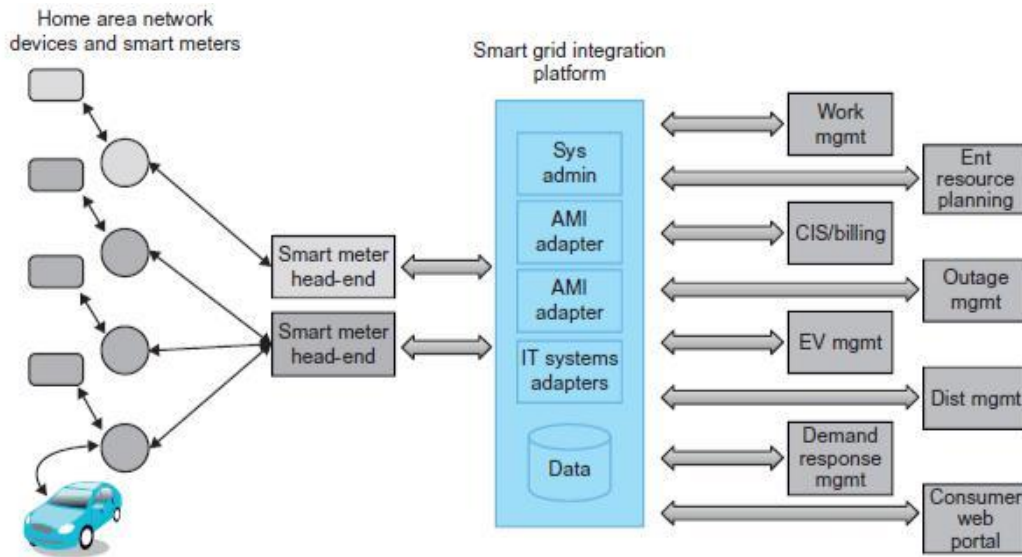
Home area network devices and smart meters

Smart grid integration platform

Sys admin

AMI adapter

AMI adapter

IT systems adapters

Data

Smart meter head-end

Smart meter head-end

Work mgmt

Ent resource planning

CIS/billing

Outage mgmt

EV mgmt

Dist mgmt

Demand response mgmt

Consumer web portal